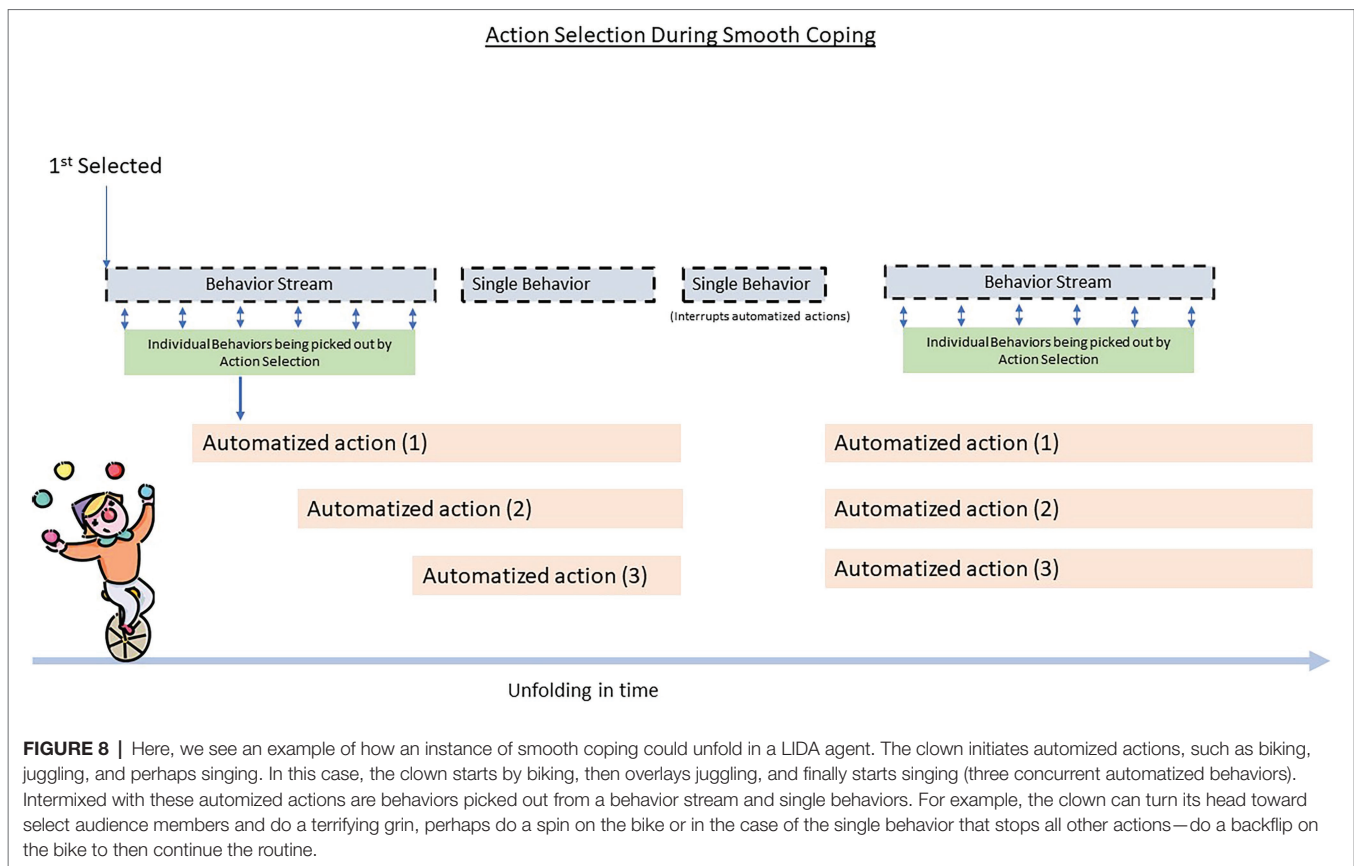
Action Selection During Smooth Coping

1$^{st}$ Selected

Behavior Stream

Single Behavior

Single Behavior

(Interrupts automatized actions)

Behavior Stream

Individual Behaviors being picked out by Action Selection

Individual Behaviors being picked out by Action Selection

Automatized action (1)

Automatized action (2)

Automatized action (3)

Automatized action (1)

Automatized action (2)

Automatized action (3)

Unfolding in time

**FIGURE 8** | Here, we see an example of how an instance of smooth coping could unfold in a LIDA agent. The clown initiates automized actions, such as biking, juggling, and perhaps singing. In this case, the clown starts by biking, then overlays juggling, and finally starts singing (three concurrent automatized behaviors). Intermixed with these automized actions are behaviors picked out from a behavior stream and single behaviors. For example, the clown can turn its head toward select audience members and do a terrifying grin, perhaps do a spin on the bike or in the case of the single behavior that stops all other actions—do a backflip on the bike to then continue the routine.